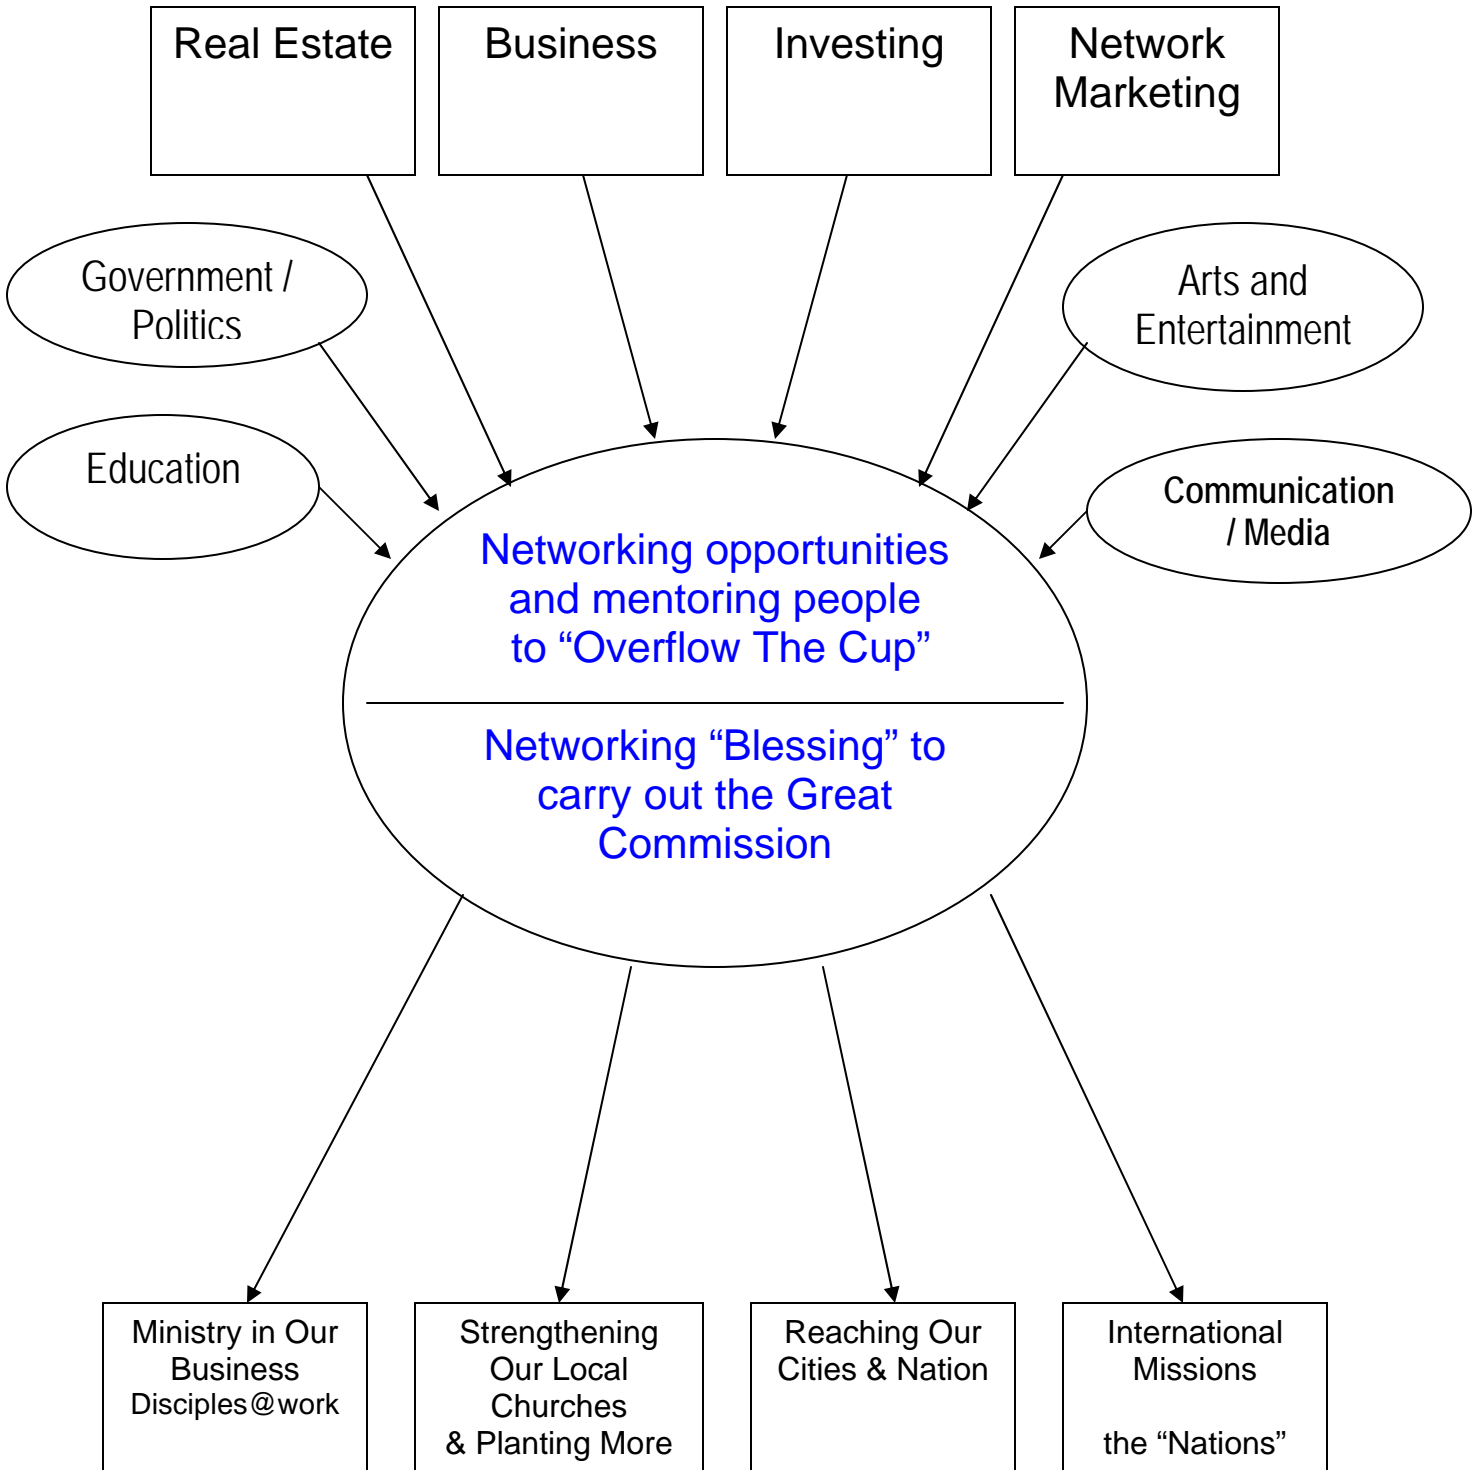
Real Estate

Business

Investing

Network Marketing

Government / Politics

Arts and Entertainment

Education

Communication / Media

Networking opportunities and mentoring people to “Overflow The Cup”

Networking “Blessing” to carry out the Great Commission

Ministry in Our Business Disciples@work

Strengthening Our Local Churches & Planting More

Reaching Our Cities & Nation

International Missions

the “Nations”